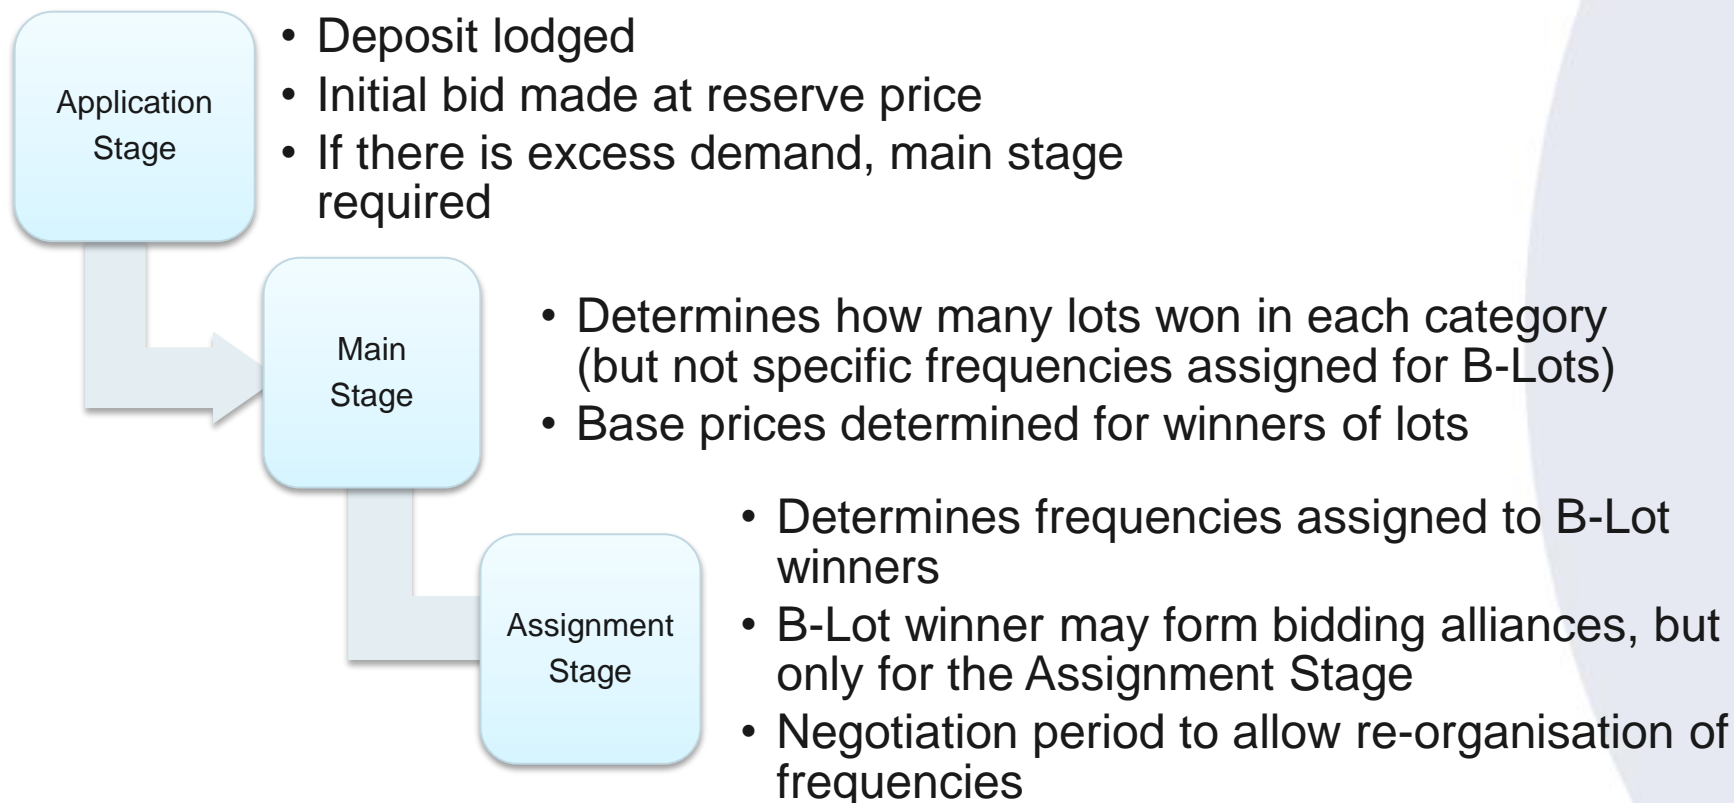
Application Stage

- Deposit lodged
- Initial bid made at reserve price
- If there is excess demand, main stage required

Main Stage

- Determines how many lots won in each category (but not specific frequencies assigned for B-Lots)
- Base prices determined for winners of lots

Assignment Stage

- Determines frequencies assigned to B-Lot winners
- B-Lot winner may form bidding alliances, but only for the Assignment Stage
- Negotiation period to allow re-organisation of frequencies